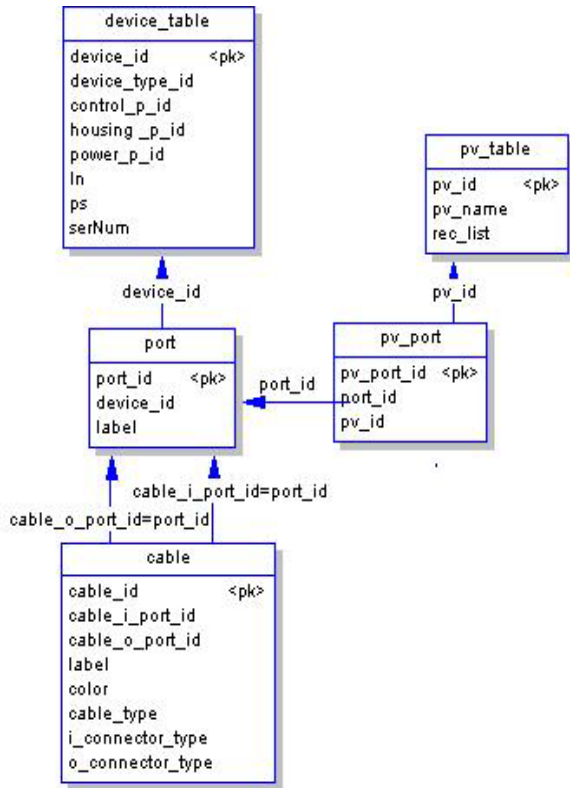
device_table

device_id <pk>
device_type_id
control_p_id
housing _p_id
power_p_id
ln
ps
serNum

pv_table

pv_id <pk>
pv_name
rec_list

device_id

pv_id

port

port_id <pk>
device_id
label

port_id

pv_port

pv_port_id <pk>
port_id
pv_id

cable_i_port_id=port_id

cable_o_port_id=port_id

cable

cable_id <pk>
cable_i_port_id
cable_o_port_id
label
color
cable_type
i_connector_type
o_connector_type